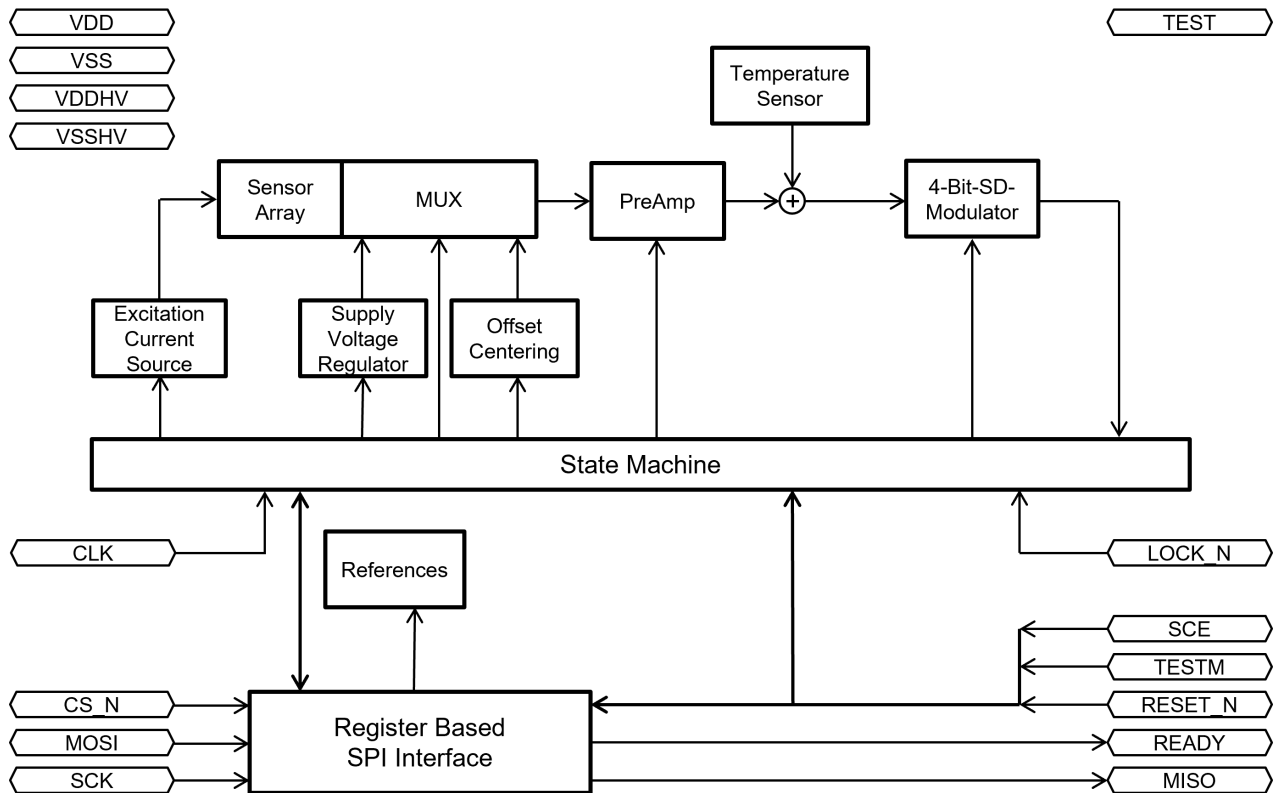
VDD
VSS
VDDHV
VSSHV

TEST

Temperature Sensor

Sensor Array
MUX
PreAmp
4-Bit-SD-Modulator

Excitation Current Source
Supply Voltage Regulator
Offset Centering

State Machine

CLK
LOCK_N

References

SCE
TESTM
RESET_N

CS_N
MOSI
SCK

Register Based SPI Interface

READY
MISO